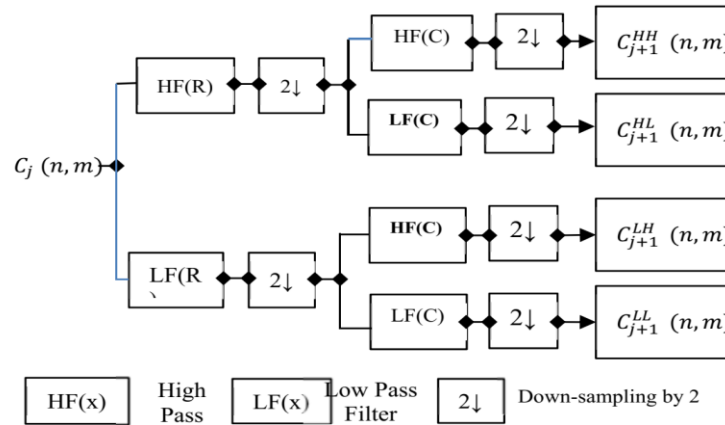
$C_j\ (n,m)$

HF(R)

$2\downarrow$

HF(C)

$2\downarrow$

$C_{j+1}^{HH}\ (n,m)$

LF(C)

$2\downarrow$

$C_{j+1}^{HL}\ (n,m)$

LF(R

$2\downarrow$

HF(C)

$2\downarrow$

$C_{j+1}^{LH}\ (n,m)$

LF(C)

$2\downarrow$

$C_{j+1}^{LL}\ (n,m)$

HF(x) High Pass

LF(x) Low Pass Filter

$2\downarrow$ Down-sampling by 2